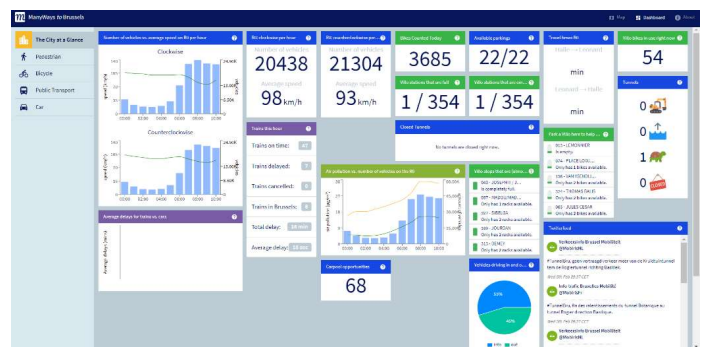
ManyWays to Brussels

Map Dashboard About

The City at a Glance

Pedestrian

Bicycle

Public Transport

Car

Number of vehicles vs. average speed on Rit per hour

Clockwise

Counterclockwise

Average delays for trains vs. cars

R0 clockwise per hour

Number of vehicles

20438

Average speed

98 km/h

R0 counterclockwise per hour

Number of vehicles

21304

Average speed

93 km/h

Trains this hour

Trains on time: 47

Trains delayed: 7

Trains cancelled: 0

Trains in Brussels: 6

Total delay: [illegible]

Average delay: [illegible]

Air pollution vs. number of vehicles on the R0

Carpool opportunities

68

Bikes Counted Today

3685

Available parkings

22/22

Villo stations that are full

1 / 354

Villo stations that are empty

1 / 354

Closed Tunnels

No tunnels are closed right now.

Villo stops that are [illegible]

Vehicles driving in and o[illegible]

Travel times R0

min

min

Villo bikes in use right now

54

Tunnels

0

0

1

0

Find a Villo near to help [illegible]

Twitterfeed

Verkeerscentrum Brussel Mobiliteit

Info trafic Bruxelles Mobilité